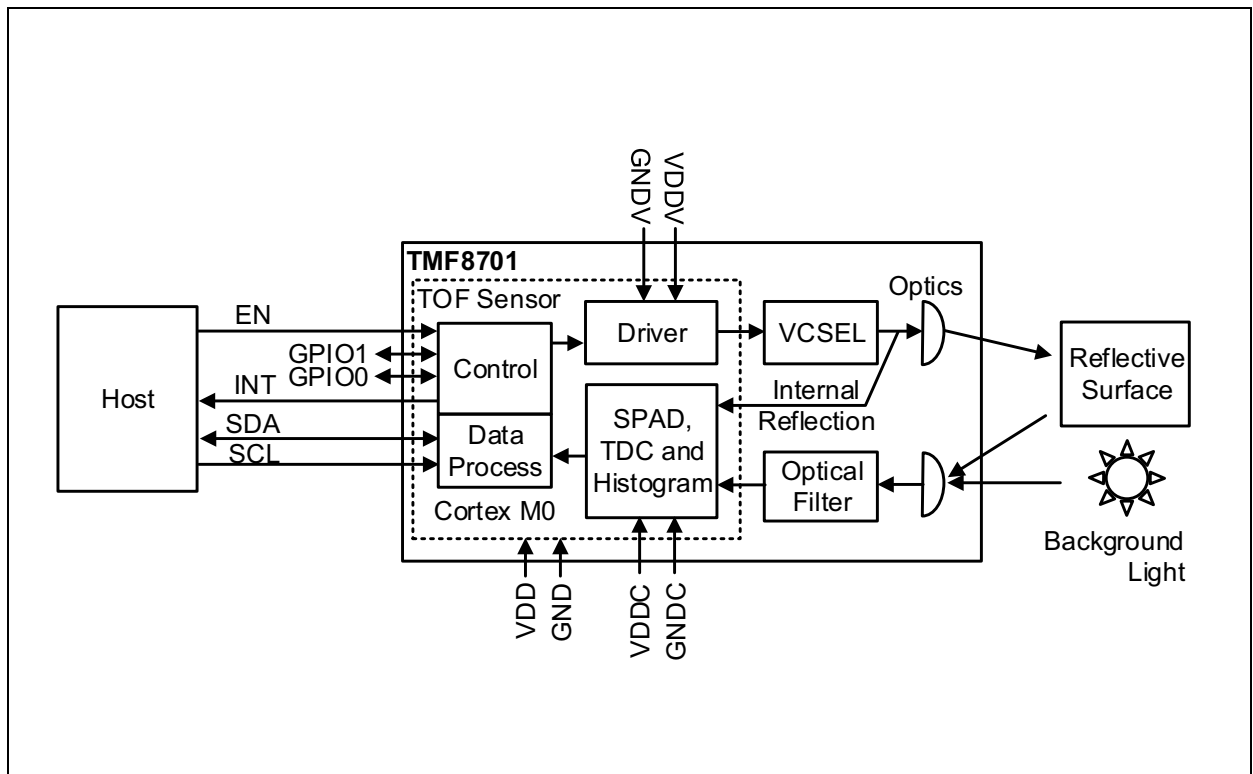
GNDV
VDDV
TMF8701
TOF Sensor
Optics
EN
Driver
VCSEL
Reflective Surface
GPIO1
GPIO0
Control
Host
INT
Internal Reflection
SPAD, TDC and Histogram
SDA
Data Process
SCL
Optical Filter
Cortex M0
Background Light
VDD
GND
VDDC
GNDC